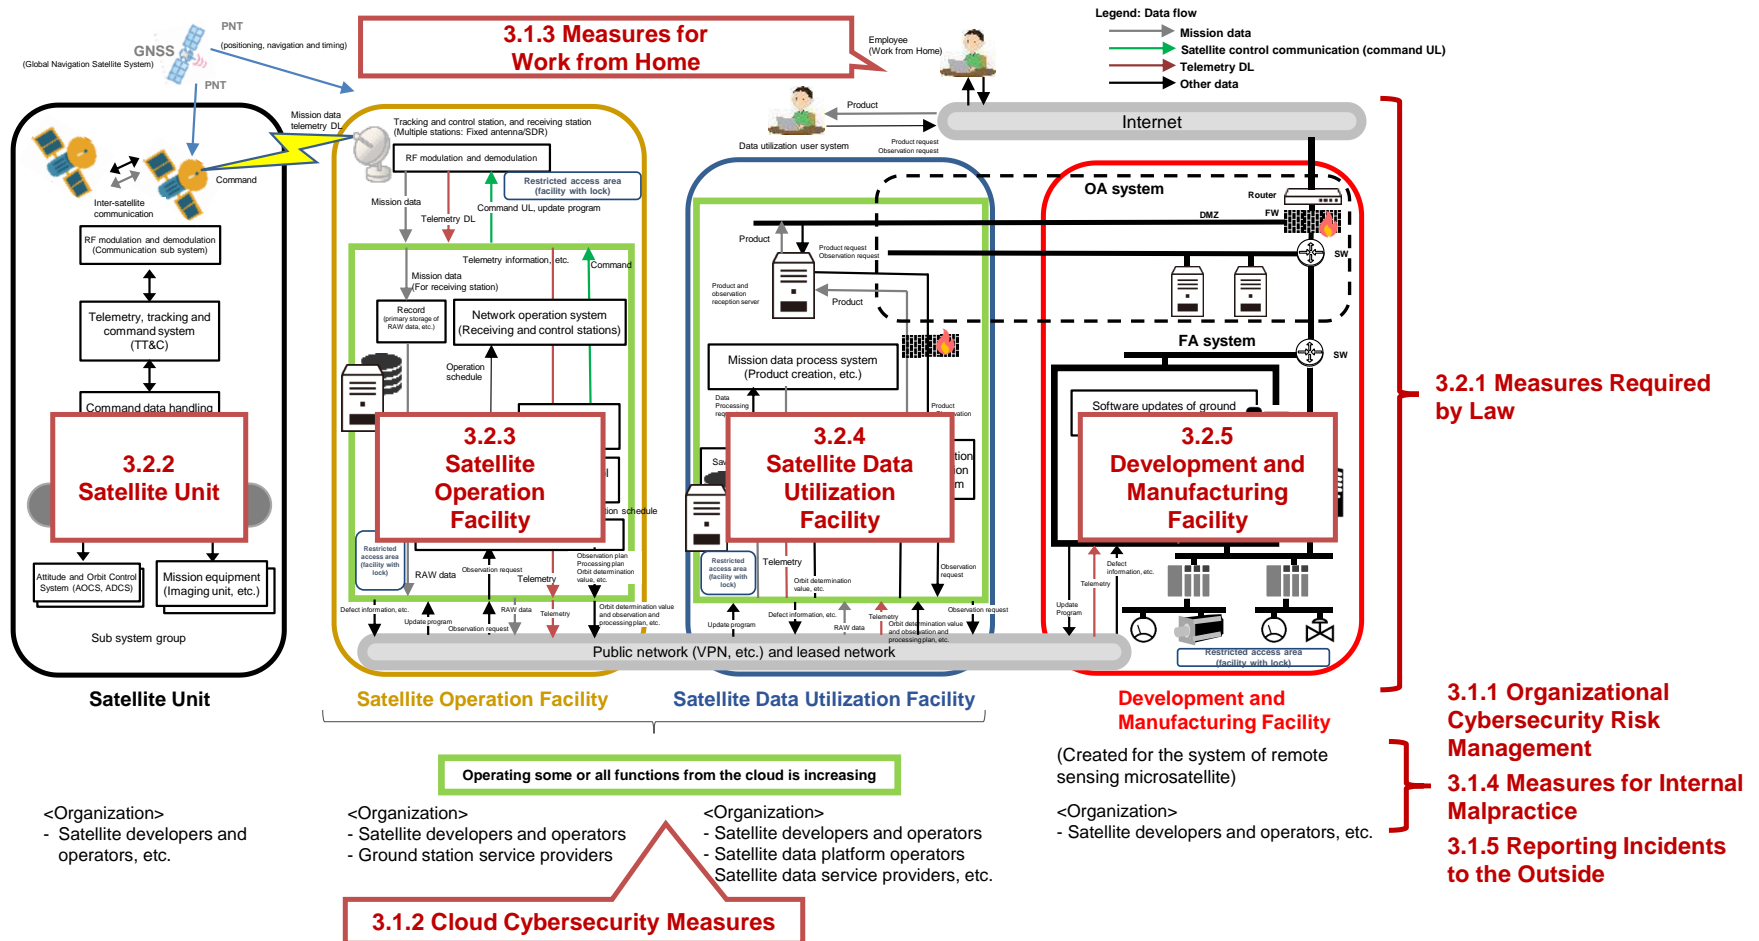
PNT
(positioning, navigation and timing)
GNSS
(Global Navigation Satellite System)
PNT

3.1.3 Measures for Work from Home

Employee
(Work from Home)

Legend: Data flow
Mission data
Satellite control communication (command UL)
Telemetry DL
Other data

Product
Data utilization user system
Product request
Observation request
Internet

Mission data
telemetry DL
Command
Inter-satellite communication
RF modulation and demodulation
(Communication sub system)
Telemetry, tracking and command system
(TT&C)
Command data handling

3.2.2
Satellite Unit

Attitude and Orbit Control System (AOCS, ADCS)
Mission equipment
(Imaging unit, etc.)
Sub system group

Tracking and control station, and receiving station
(Multiple stations: Fixed antenna/SDR)
RF modulation and demodulation
Restricted access area
(facility with lock)
Mission data
Telemetry DL
Command UL, update program
Telemetry information, etc.
Command
Mission data
(For receiving station)
Record
(primary storage of RAW data, etc.)
Network operation system
(Receiving and control stations)
Operation schedule

3.2.3
Satellite
Operation
Facility

tion schedule
Restricted access area (facility with lock)
RAW data
Observation request
Telemetry
Observation plan
Processing plan
Orbit determination value, etc.
Defect information, etc.
Update program
Observation request
RAW data
Telemetry
Orbit determination value and observation and processing plan, etc.

Product
Product request
Observation request
Product and observation reception server
Product
Mission data process system
(Product creation, etc.)
Data Processing req
Product
vation
Sa

3.2.4
Satellite Data
Utilization
Facility

tion
ion
m
Restricted access area (facility with lock)
Telemetry
Orbit determination value, etc.
Observation request
Update program
Defect information, etc.
RAW data
Telemetry
Orbit determination value and observation and processing plan, etc.
Observation request

OA system
Router
DMZ
FW
SW
FA system
SW
Software updates of ground

3.2.5
Development and
Manufacturing
Facility

Defect information, etc.
Telemetry
Update Program
Restricted access area
(facility with lock)

Public network (VPN, etc.) and leased network

3.2.1 Measures Required by Law

Satellite Unit
Satellite Operation Facility
Satellite Data Utilization Facility
Development and Manufacturing Facility

3.1.1 Organizational Cybersecurity Risk Management
3.1.4 Measures for Internal Malpractice
3.1.5 Reporting Incidents to the Outside

Operating some or all functions from the cloud is increasing

(Created for the system of remote sensing microsatellite)

<Organization>
- Satellite developers and operators, etc.

<Organization>
- Satellite developers and operators
- Ground station service providers

<Organization>
- Satellite developers and operators
- Satellite data platform operators
Satellite data service providers, etc.

<Organization>
- Satellite developers and operators, etc.

3.1.2 Cloud Cybersecurity Measures